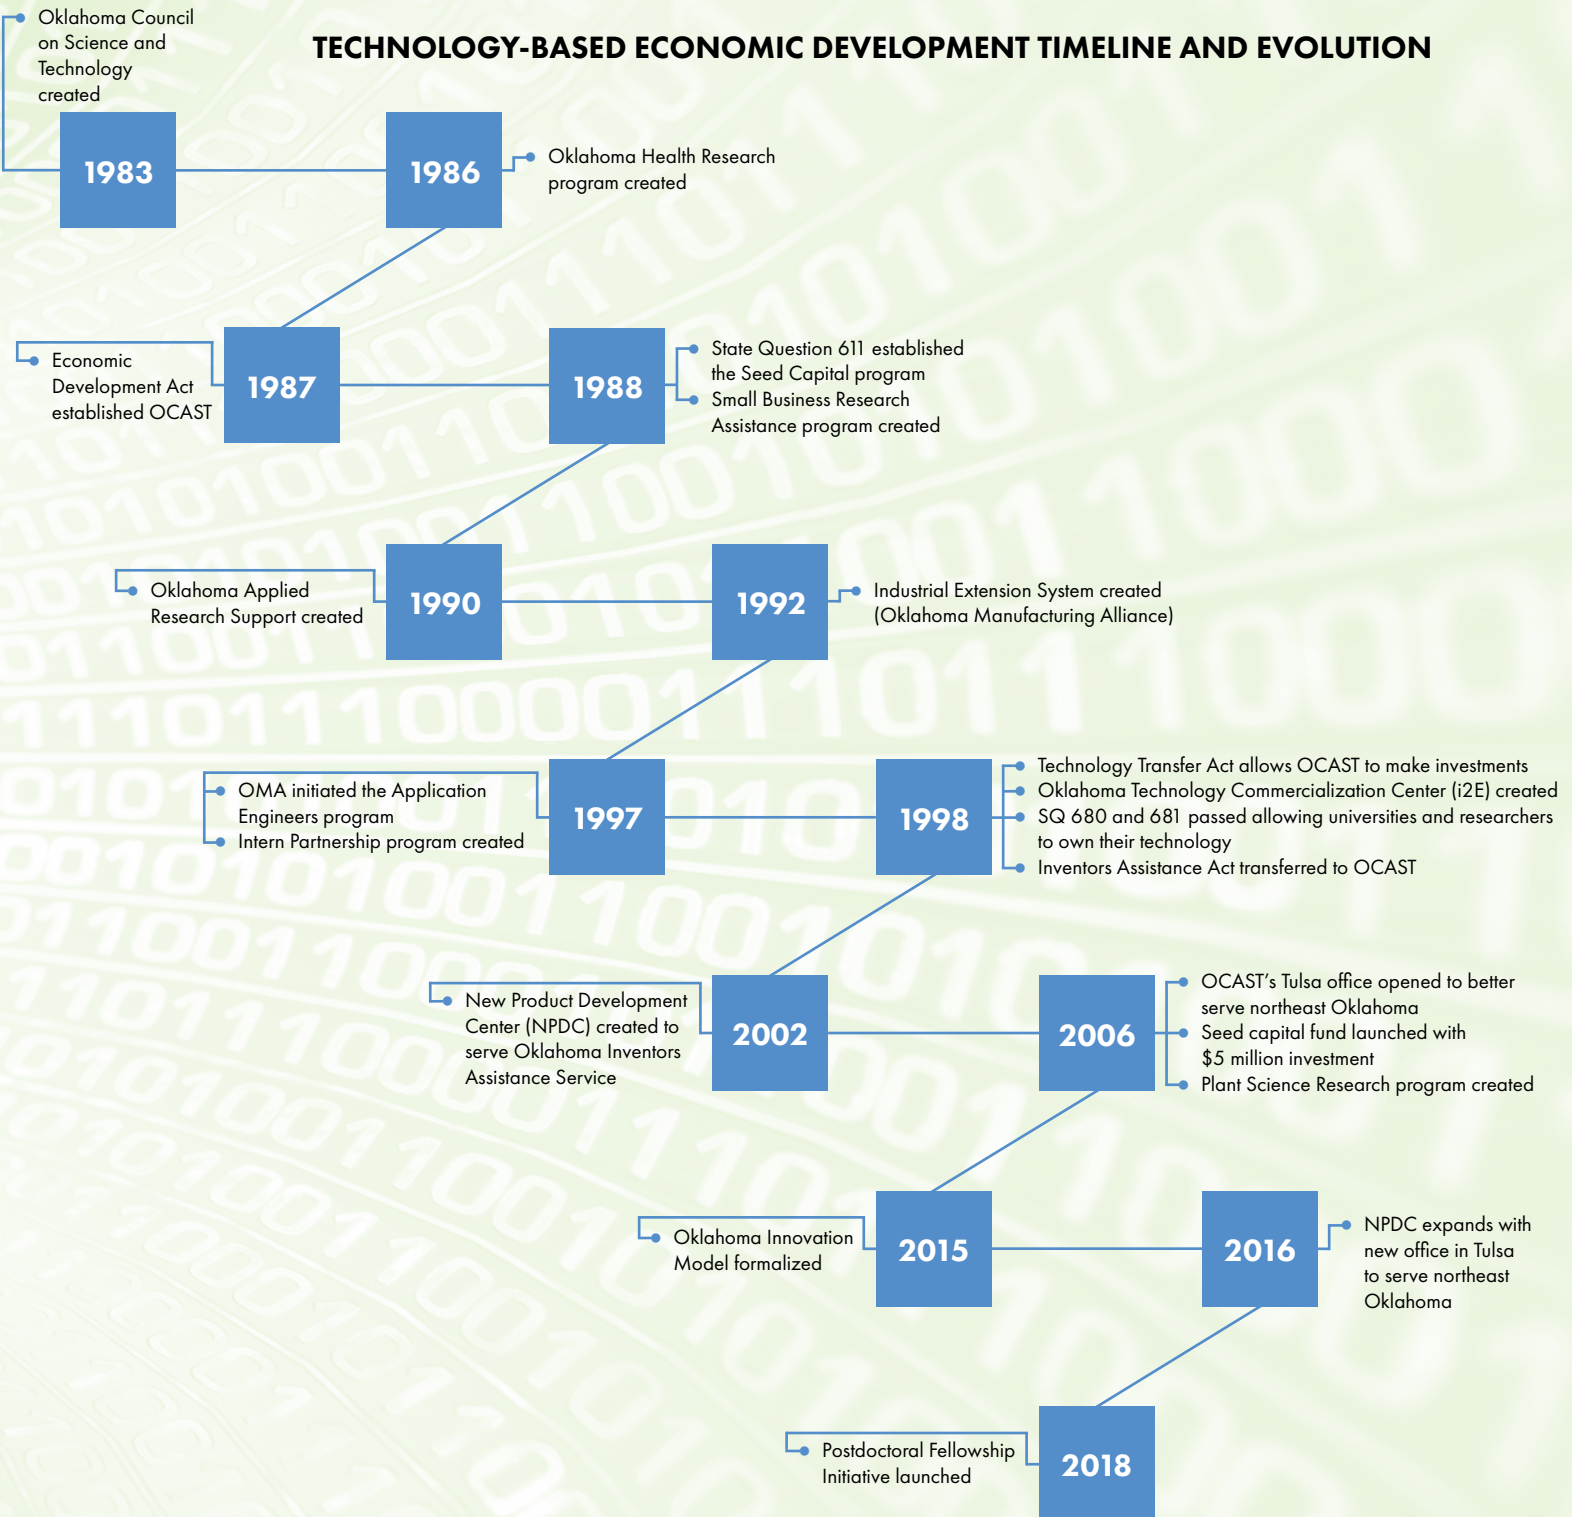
TECHNOLOGY-BASED ECONOMIC DEVELOPMENT TIMELINE AND EVOLUTION

Oklahoma Council on Science and Technology created

1983

1986

Oklahoma Health Research program created

Economic Development Act established OCAST

1987

1988

State Question 611 established the Seed Capital program
Small Business Research Assistance program created

Oklahoma Applied Research Support created

1990

1992

Industrial Extension System created (Oklahoma Manufacturing Alliance)

OMA initiated the Application Engineers program
Intern Partnership program created

1997

1998

Technology Transfer Act allows OCAST to make investments
Oklahoma Technology Commercialization Center (i2E) created
SQ 680 and 681 passed allowing universities and researchers to own their technology
Inventors Assistance Act transferred to OCAST

New Product Development Center (NPDC) created to serve Oklahoma Inventors Assistance Service

2002

2006

OCAST's Tulsa office opened to better serve northeast Oklahoma
Seed capital fund launched with $5 million investment
Plant Science Research program created

Oklahoma Innovation Model formalized

2015

2016

NPDC expands with new office in Tulsa to serve northeast Oklahoma

Postdoctoral Fellowship Initiative launched

2018